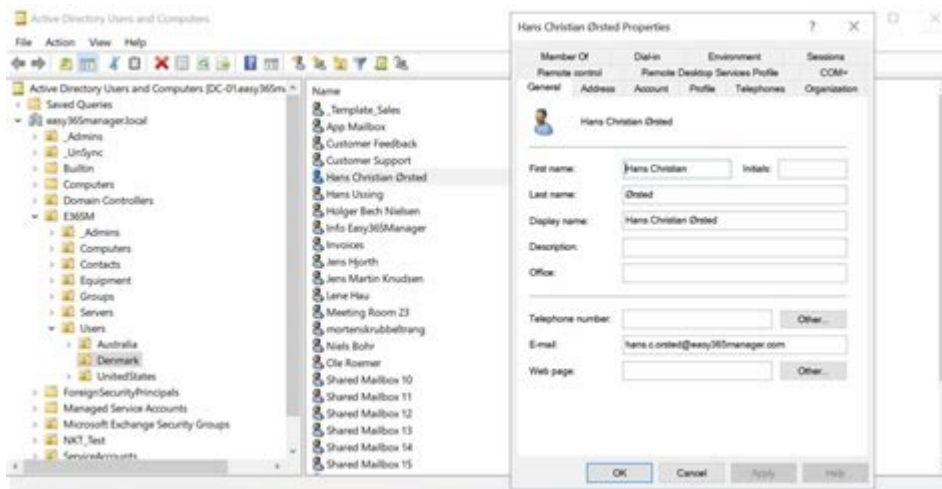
Active Directory Users and Computers

File Action View Help

Active Directory Users and Computers [DC-01.easy365m
Saved Queries
easy365manager.local
_Admins
_UnSync
Builtin
Computers
Domain Controllers
E365M
_Admins
Computers
Contacts
Equipment
Groups
Servers
Users
Australia
Denmark
UnitedStates
ForeignSecurityPrincipals
Managed Service Accounts
Microsoft Exchange Security Groups
NKT_Test
ServiceAccounts

Name
_Template_Sales
App Mailbox
Customer Feedback
Customer Support
Hans Christian Ørsted
Hans Ussing
Holger Bech Nielsen
Info Easy365Manager
Invoices
Jens Hjorth
Jens Martin Knudsen
Lene Hau
Meeting Room 23
mortenskrubbeltrang
Niels Bohr
Ole Roemer
Shared Mailbox 10
Shared Mailbox 11
Shared Mailbox 12
Shared Mailbox 13
Shared Mailbox 14
Shared Mailbox 15

Hans Christian Ørsted Properties
?
X

Member Of | Dial-in | Environment | Sessions
Remote control | Remote Desktop Services Profile | COM+
General | Address | Account | Profile | Telephones | Organization

Hans Christian Ørsted

First name: Hans Christian
Initials:
Last name: Ørsted
Display name: Hans Christian Ørsted
Description:
Office:

Telephone number:
Other...
E-mail: hans.c.orsted@easy365manager.com
Web page:
Other...

OK Cancel Apply Help